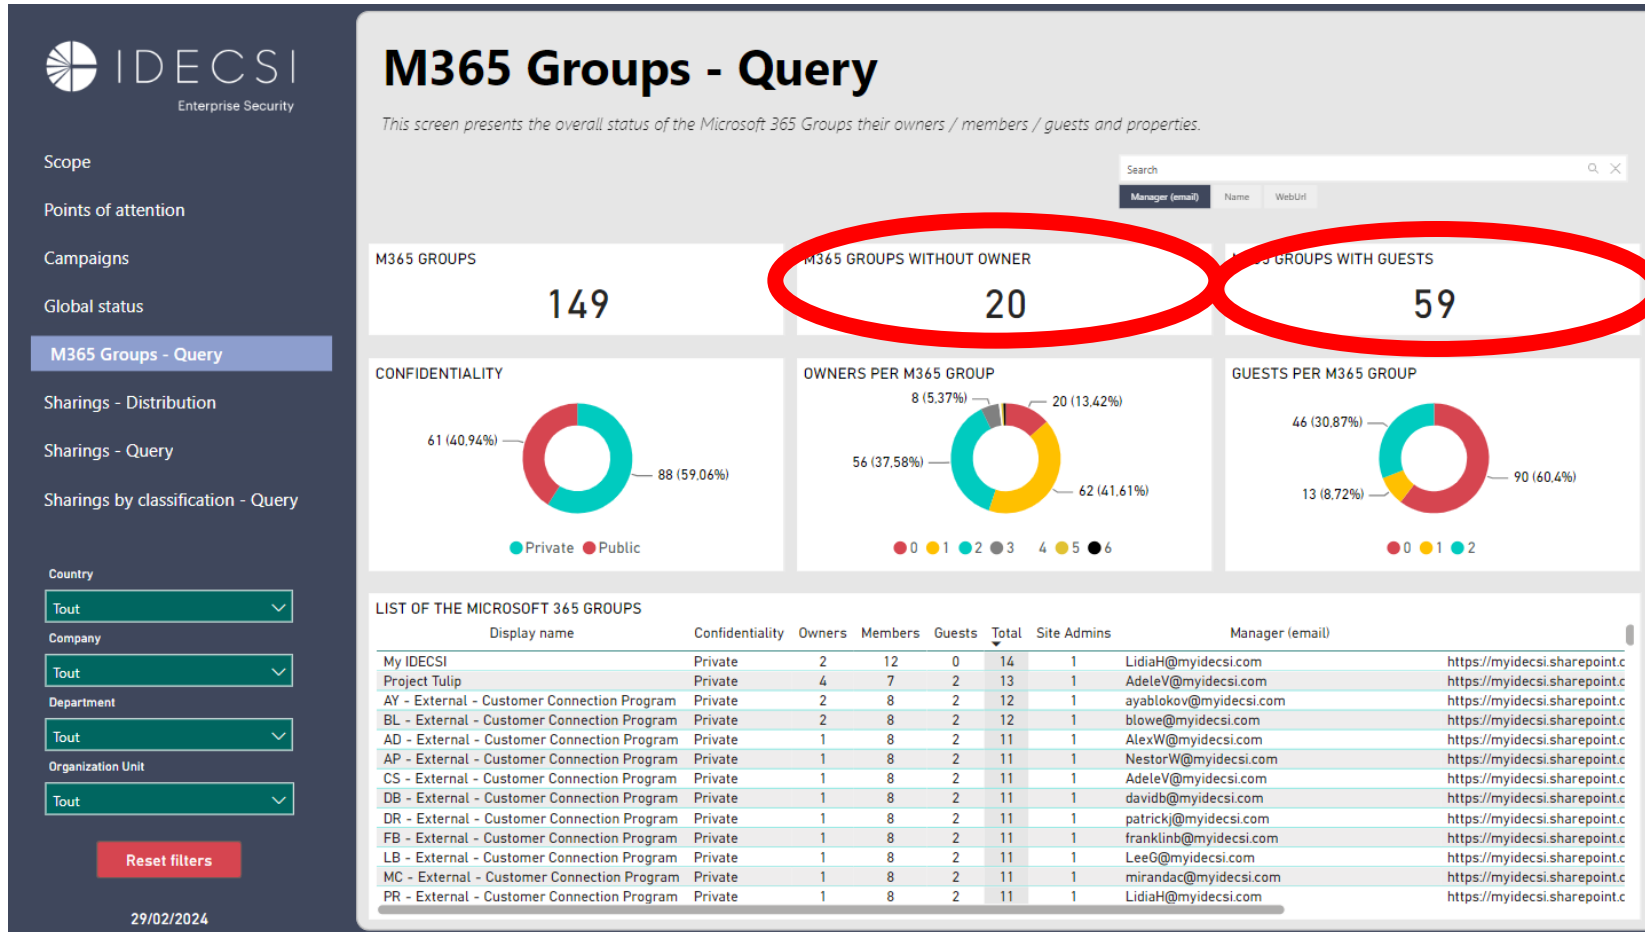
IDECSI
Enterprise Security

Scope

Points of attention

Campaigns

Global status

M365 Groups - Query

Sharings - Distribution

Sharings - Query

Sharings by classification - Query

Country
Tout
Company
Tout
Department
Tout
Organization Unit
Tout

Reset filters

29/02/2024

M365 Groups - Query

This screen presents the overall status of the Microsoft 365 Groups their owners / members / guests and properties.

Search
Manager (email) Name WebUrl

M365 GROUPS
149

M365 GROUPS WITHOUT OWNER
20

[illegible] GROUPS WITH GUESTS
59

CONFIDENTIALITY
61 (40,94%)
88 (59,06%)
Private Public

OWNERS PER M365 GROUP
8 (5,37%)
20 (13,42%)
56 (37,58%)
62 (41,61%)
0 1 2 3 4 5 6

GUESTS PER M365 GROUP
46 (30,87%)
13 (8,72%)
90 (60,4%)
0 1 2

LIST OF THE MICROSOFT 365 GROUPS

| Display name | Confidentiality | Owners | Members | Guests | Total | Site Admins | Manager (email) | |
|---|---|---|---|---|---|---|---|---|
| My IDECSI | Private | 2 | 12 | 0 | 14 | 1 | LidiaH@myidecsi.com | https://myidecsi.sharepoint.c |
| Project Tulip | Private | 4 | 7 | 2 | 13 | 1 | AdeleV@myidecsi.com | https://myidecsi.sharepoint.c |
| AY - External - Customer Connection Program | Private | 2 | 8 | 2 | 12 | 1 | ayablokov@myidecsi.com | https://myidecsi.sharepoint.c |
| BL - External - Customer Connection Program | Private | 2 | 8 | 2 | 12 | 1 | blowe@myidecsi.com | https://myidecsi.sharepoint.c |
| AD - External - Customer Connection Program | Private | 1 | 8 | 2 | 11 | 1 | AlexW@myidecsi.com | https://myidecsi.sharepoint.c |
| AP - External - Customer Connection Program | Private | 1 | 8 | 2 | 11 | 1 | NestorW@myidecsi.com | https://myidecsi.sharepoint.c |
| CS - External - Customer Connection Program | Private | 1 | 8 | 2 | 11 | 1 | AdeleV@myidecsi.com | https://myidecsi.sharepoint.c |
| DB - External - Customer Connection Program | Private | 1 | 8 | 2 | 11 | 1 | davidb@myidecsi.com | https://myidecsi.sharepoint.c |
| DR - External - Customer Connection Program | Private | 1 | 8 | 2 | 11 | 1 | patrickj@myidecsi.com | https://myidecsi.sharepoint.c |
| FB - External - Customer Connection Program | Private | 1 | 8 | 2 | 11 | 1 | franklinb@myidecsi.com | https://myidecsi.sharepoint.c |
| LB - External - Customer Connection Program | Private | 1 | 8 | 2 | 11 | 1 | LeeG@myidecsi.com | https://myidecsi.sharepoint.c |
| MC - External - Customer Connection Program | Private | 1 | 8 | 2 | 11 | 1 | mirandac@myidecsi.com | https://myidecsi.sharepoint.c |
| PR - External - Customer Connection Program | Private | 1 | 8 | 2 | 11 | 1 | LidiaH@myidecsi.com | https://myidecsi.sharepoint.c |